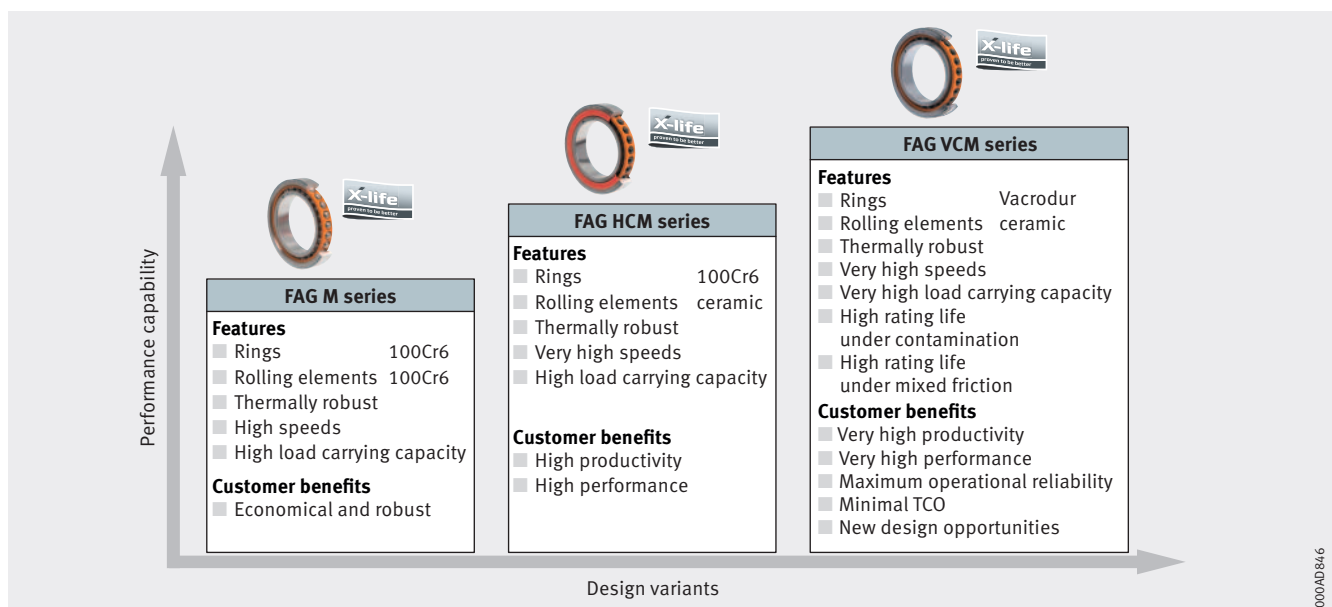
X-life
proven to be better

FAG M series

Features
Rings 100Cr6
Rolling elements 100Cr6
Thermally robust
High speeds
High load carrying capacity

Customer benefits
Economical and robust

X-life
proven to be better

FAG HCM series

Features
Rings 100Cr6
Rolling elements ceramic
Thermally robust
Very high speeds
High load carrying capacity

Customer benefits
High productivity
High performance

X-life
proven to be better

FAG VCM series

Features
Rings Vacrodur
Rolling elements ceramic
Thermally robust
Very high speeds
Very high load carrying capacity
High rating life under contamination
High rating life under mixed friction

Customer benefits
Very high productivity
Very high performance
Maximum operational reliability
Minimal TCO
New design opportunities

Performance capability

Design variants

000AD846